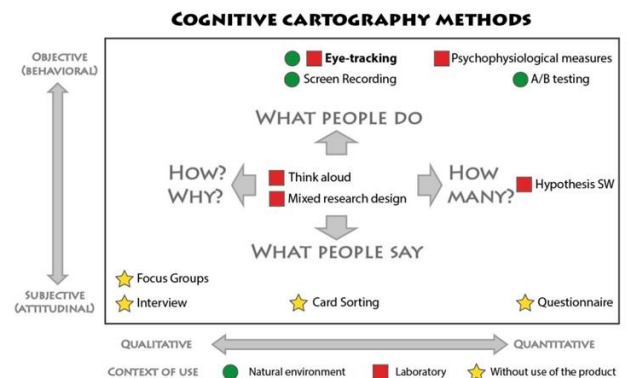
COGNITIVE CARTOGRAPHY METHODS

OBJECTIVE (BEHAVIORAL)

Eye-tracking
Psychophysiological measures
Screen Recording
A/B testing

WHAT PEOPLE DO

HOW? WHY?
Think aloud
Mixed research design
HOW MANY?
Hypothesis SW

WHAT PEOPLE SAY

Focus Groups
SUBJECTIVE (ATTITUDINAL)
Interview
Card Sorting
Questionnaire

QUALITATIVE
QUANTITATIVE

CONTEXT OF USE
Natural environment
Laboratory
Without use of the product